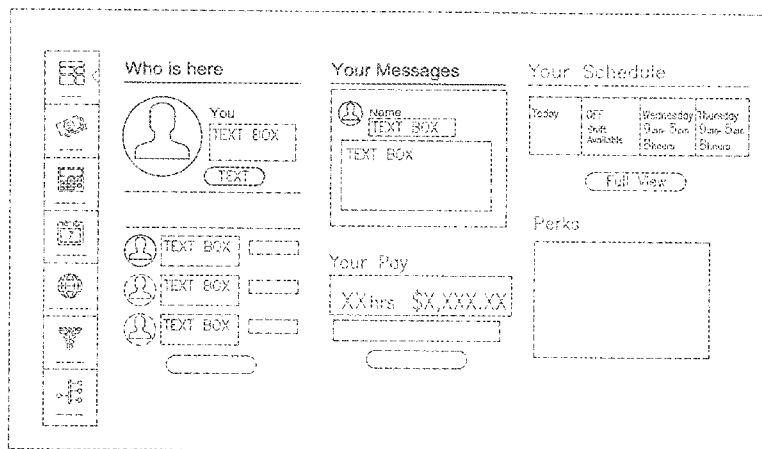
Who is here

You
TEXT BOX
TEXT

TEXT BOX
TEXT BOX
TEXT BOX

Your Messages

Name
TEXT BOX
TEXT BOX

Your Pay

XXhrs $X,XXX.XX

Your Schedule

| Today | OFF Shift Available | Wednesday 9am-5pm 8hours | Thursday 9am-5pm 8hours |
|---|---|---|---|

Full View

Perks